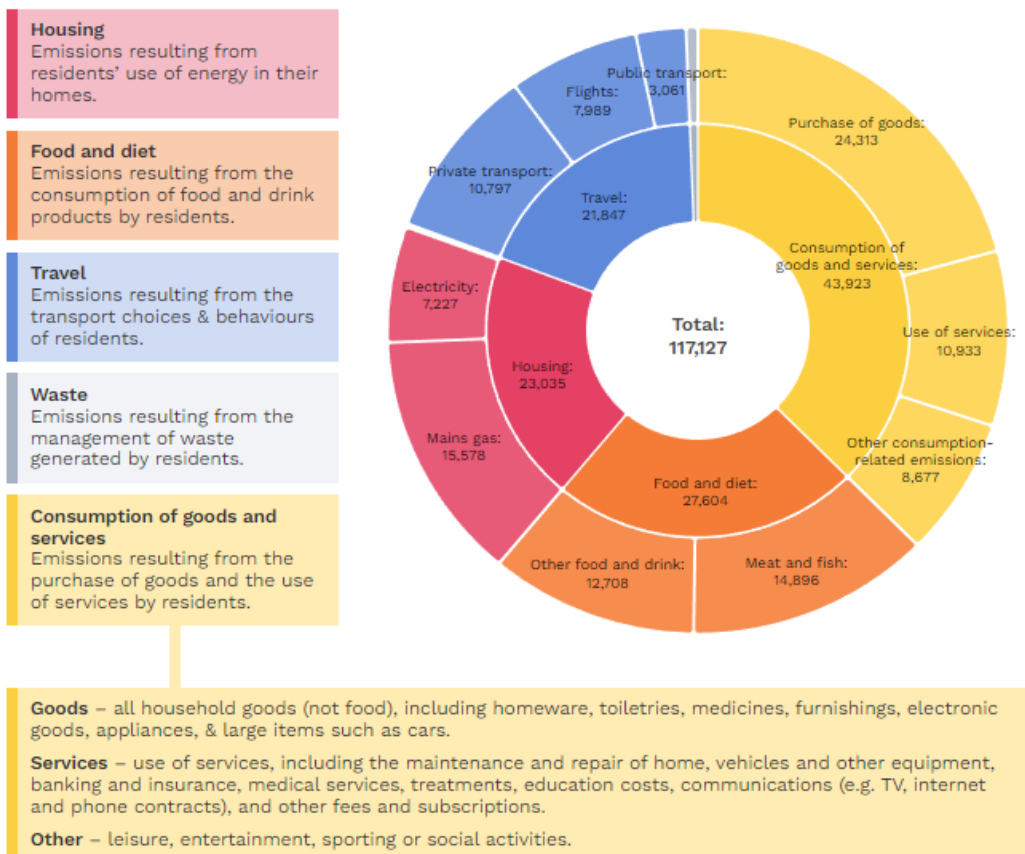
**Housing**
Emissions resulting from residents' use of energy in their homes.

**Food and diet**
Emissions resulting from the consumption of food and drink products by residents.

**Travel**
Emissions resulting from the transport choices & behaviours of residents.

**Waste**
Emissions resulting from the management of waste generated by residents.

**Consumption of goods and services**
Emissions resulting from the purchase of goods and the use of services by residents.

Public transport: 3,061
Flights: 7,989
Private transport: 10,797
Travel: 21,847
Purchase of goods: 24,313
Consumption of goods and services: 43,923
Electricity: 7,227
Total: 117,127
Use of services: 10,933
Housing: 23,035
Mains gas: 15,578
Other consumption-related emissions: 8,677
Food and diet: 27,604
Other food and drink: 12,708
Meat and fish: 14,896

**Goods** – all household goods (not food), including homeware, toiletries, medicines, furnishings, electronic goods, appliances, & large items such as cars.

**Services** – use of services, including the maintenance and repair of home, vehicles and other equipment, banking and insurance, medical services, treatments, education costs, communications (e.g. TV, internet and phone contracts), and other fees and subscriptions.

**Other** – leisure, entertainment, sporting or social activities.